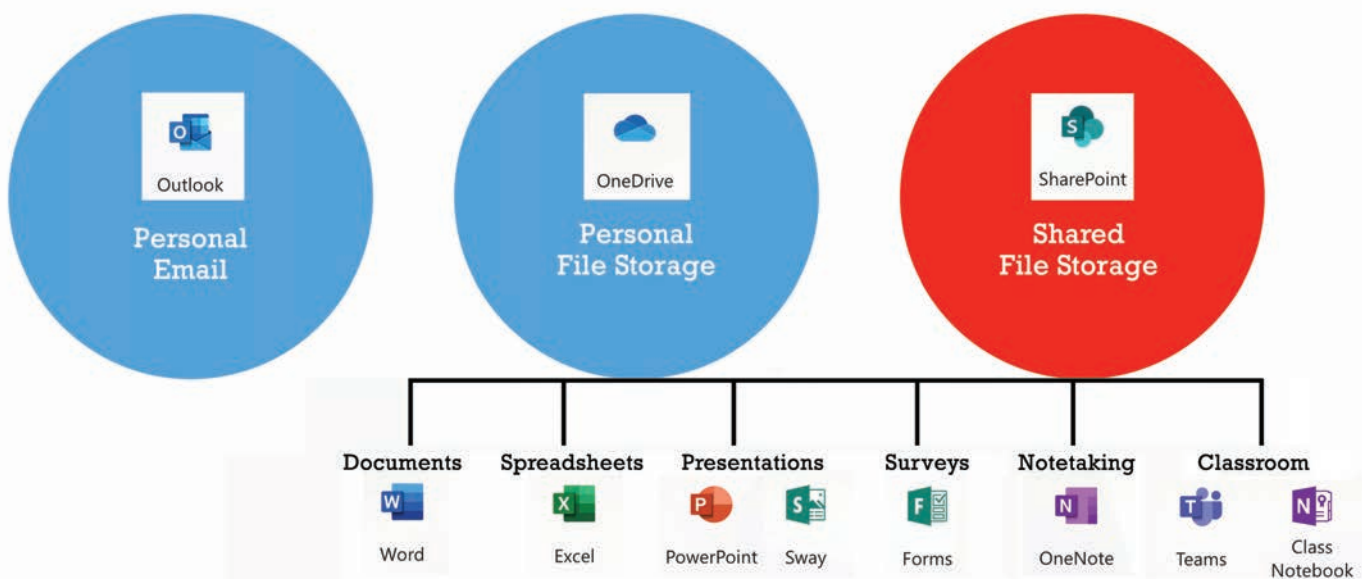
Outlook
Personal Email

OneDrive
Personal File Storage

SharePoint
Shared File Storage

Documents
Word

Spreadsheets
Excel

Presentations
PowerPoint
Sway

Surveys
Forms

Notetaking
OneNote

Classroom
Teams
Class Notebook